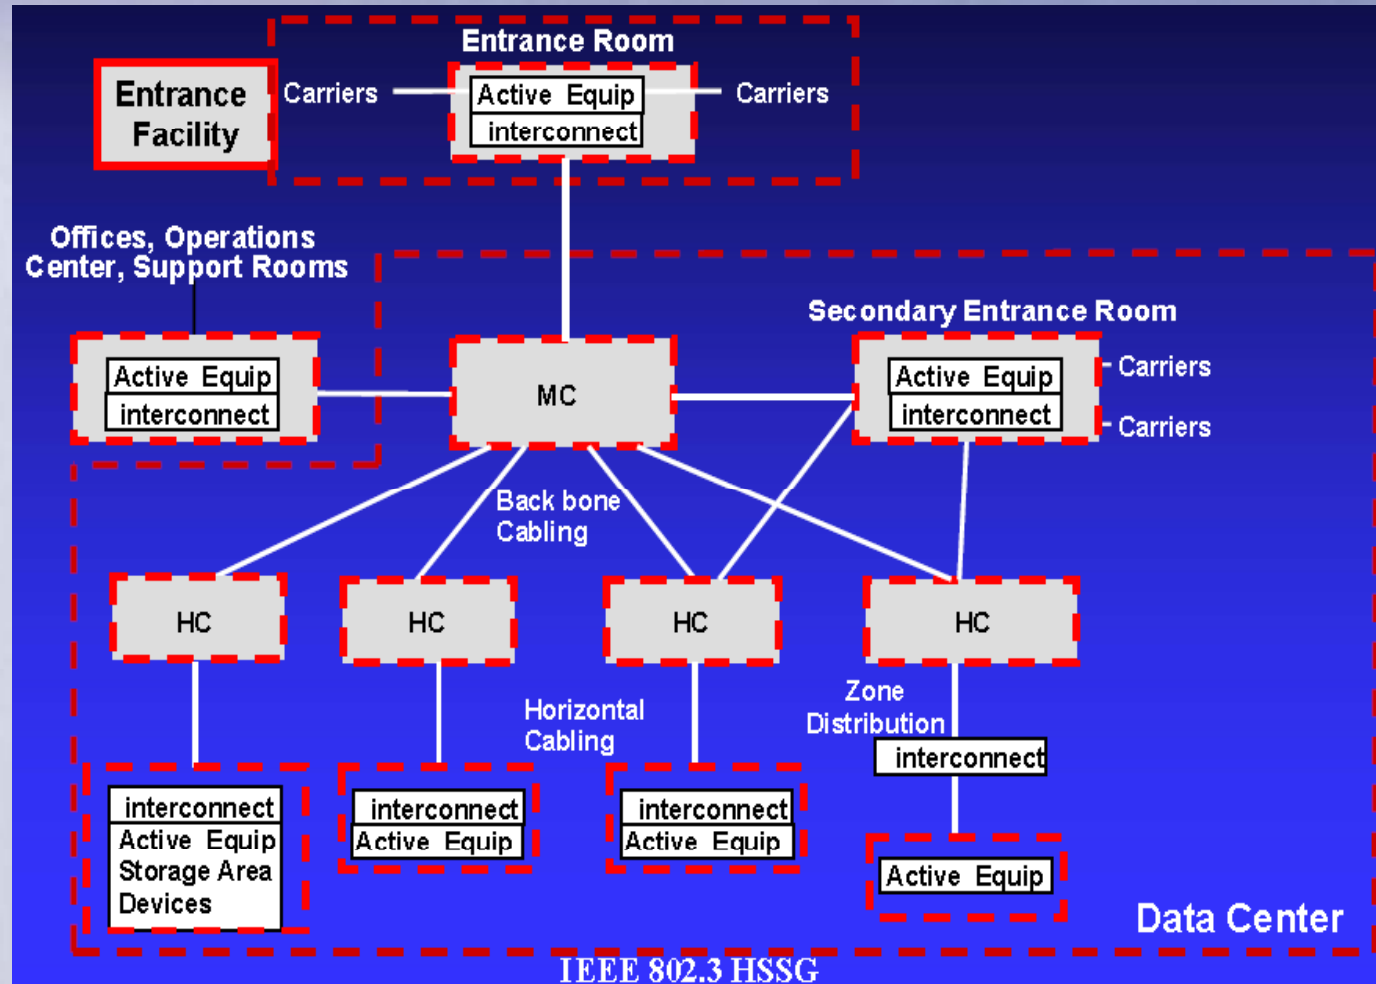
Entrance Room

Entrance Facility

Carriers

Active Equip

interconnect

Carriers

Offices, Operations Center, Support Rooms

Active Equip

interconnect

MC

Secondary Entrance Room

Active Equip

interconnect

Carriers

Carriers

Back bone Cabling

HC

HC

HC

HC

Horizontal Cabling

Zone Distribution

interconnect

interconnect
Active Equip
Storage Area Devices

interconnect
Active Equip

interconnect
Active Equip

Active Equip

Data Center

IEEE 802.3 HSSG